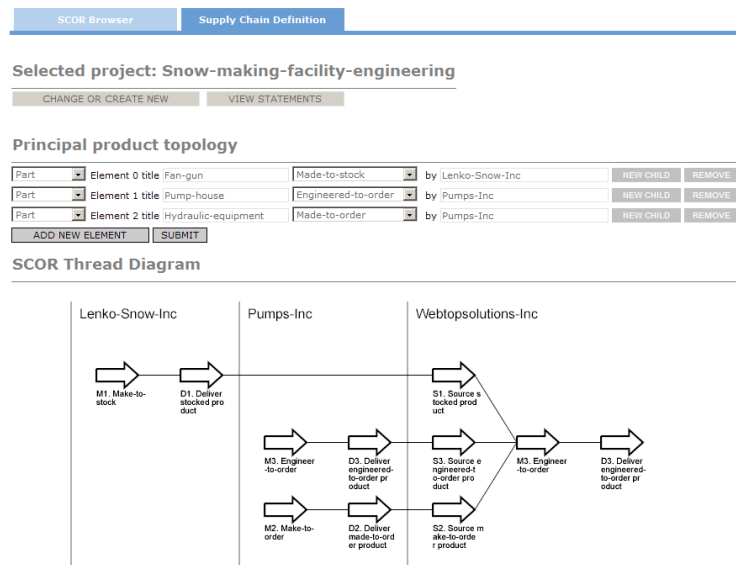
SCOR Browser | Supply Chain Definition

Selected project: Snow-making-facility-engineering

CHANGE OR CREATE NEW | VIEW STATEMENTS

Principal product topology

| Part | Element 0 title | Fan-gun | Made-to-stock | by | Lenko-Snow-Inc | NEW CHILD | REMOVE |
|---|---|---|---|---|---|---|---|
| Part | Element 1 title | Pump-house | Engineered-to-order | by | Pumps-Inc | NEW CHILD | REMOVE |
| Part | Element 2 title | Hydraulic-equipment | Made-to-order | by | Pumps-Inc | NEW CHILD | REMOVE |

ADD NEW ELEMENT | SUBMIT

SCOR Thread Diagram

Lenko-Snow-Inc

Pumps-Inc

Webtopsolutions-Inc

M1. Make-to-stock

D1. Deliver stocked product

S1. Source stocked product

M3. Engineer-to-order

D3. Deliver engineered-to-order product

S3. Source engineered-to-order product

M3. Engineer-to-order

D3. Deliver engineered-to-order product

M2. Make-to-order

D2. Deliver made-to-order product

S2. Source make-to-order product